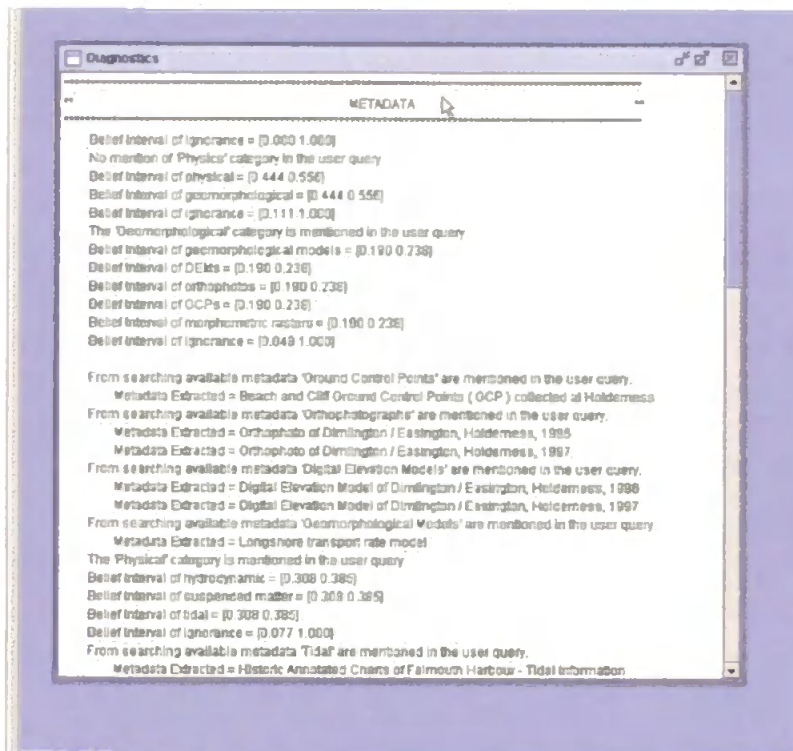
Diagnostics

METADATA

Belief interval of ignorance = [0.000 1.000]
No mention of 'Physics' category in the user query
Belief interval of physical = [0.444 0.556]
Belief interval of geomorphological = [0.444 0.556]
Belief interval of ignorance = [0.111 1.000]
The 'Geomorphological' category is mentioned in the user query
Belief interval of geomorphological models = [0.190 0.238]
Belief interval of DEMs = [0.190 0.238]
Belief interval of orthophotos = [0.190 0.238]
Belief interval of GCPs = [0.190 0.238]
Belief interval of morphometric rasters = [0.190 0.238]
Belief interval of ignorance = [0.048 1.000]

From searching available metadata 'Ground Control Points' are mentioned in the user query.
Metadata Extracted = Beach and Cliff Ground Control Points (GCP) collected at Holderness
From searching available metadata 'Orthophotographs' are mentioned in the user query.
Metadata Extracted = Orthophoto of Dimlington / Easington, Holderness, 1995
Metadata Extracted = Orthophoto of Dimlington / Easington, Holderness, 1997
From searching available metadata 'Digital Elevation Models' are mentioned in the user query.
Metadata Extracted = Digital Elevation Model of Dimlington / Easington, Holderness, 1996
Metadata Extracted = Digital Elevation Model of Dimlington / Easington, Holderness, 1997
From searching available metadata 'Geomorphological Models' are mentioned in the user query
Metadata Extracted = Longshore transport rate model
The 'Physical' category is mentioned in the user query
Belief interval of hydrodynamic = [0.308 0.385]
Belief interval of suspended matter = [0.308 0.385]
Belief interval of tidal = [0.308 0.385]
Belief interval of ignorance = [0.077 1.000]
From searching available metadata 'Tidal' are mentioned in the user query.
Metadata Extracted = Historic Annotated Charts of Falmouth Harbour - Tidal Information